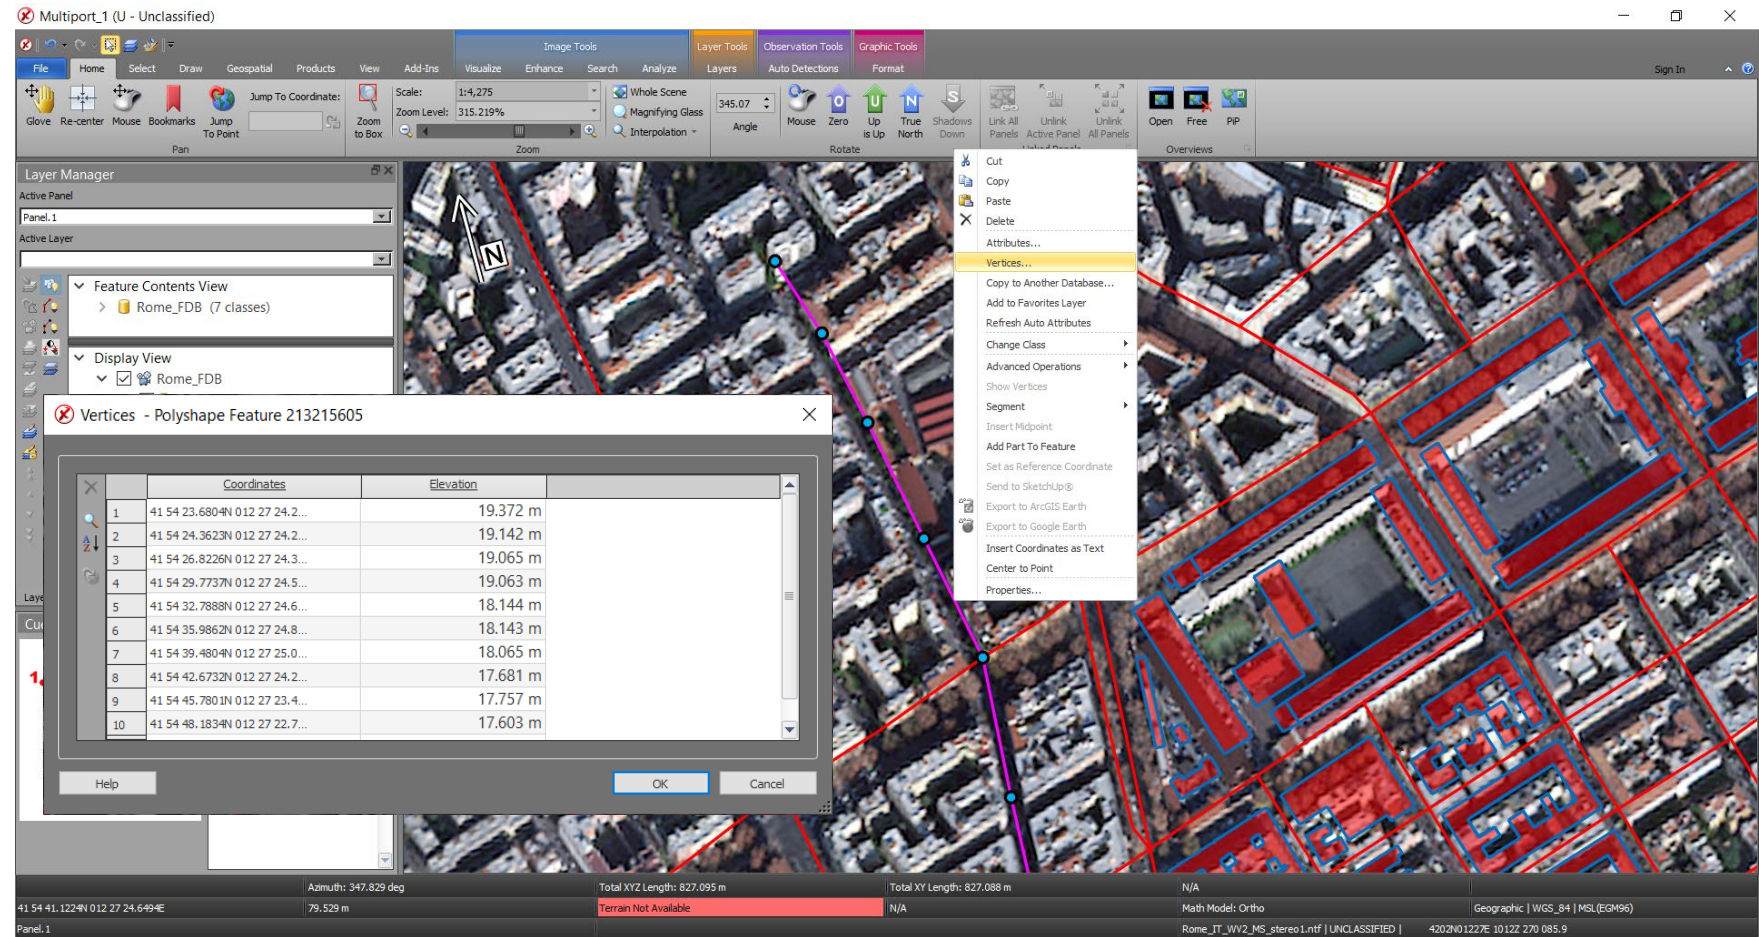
Multiport_1 (U - Unclassified)

Image Tools | Layer Tools | Observation Tools | Graphic Tools

File | Home | Select | Draw | Geospatial | Products | View | Add-Ins | Visualize | Enhance | Search | Analyze | Layers | Auto Detections | Format | Sign In

Glove | Re-center | Mouse | Bookmarks | Jump To Point | Jump To Coordinate: | Pan

Zoom to Box | Scale: 1:4,275 | Zoom Level: 315.219% | Zoom

Whole Scene | Magnifying Glass | Interpolation

345.07 | Angle | Mouse | Zero | Up is Up | True North | Shadows Down | Rotate

Link All Panels | Unlink Active Panel | Unlink All Panels | Linked Panels

Open | Free | PIP | Overviews

Layer Manager
Active Panel
Panel.1
Active Layer

Feature Contents View
Rome_FDB (7 classes)

Display View
Rome_FDB

Laye
Cu
1.

Vertices - Polyshape Feature 213215605

| | Coordinates | Elevation |
|---|---|---|
| 1 | 41 54 23.6804N 012 27 24.2... | 19.372 m |
| 2 | 41 54 24.3623N 012 27 24.2... | 19.142 m |
| 3 | 41 54 26.8226N 012 27 24.3... | 19.065 m |
| 4 | 41 54 29.7737N 012 27 24.5... | 19.063 m |
| 5 | 41 54 32.7888N 012 27 24.6... | 18.144 m |
| 6 | 41 54 35.9862N 012 27 24.8... | 18.143 m |
| 7 | 41 54 39.4804N 012 27 25.0... | 18.065 m |
| 8 | 41 54 42.6732N 012 27 24.2... | 17.681 m |
| 9 | 41 54 45.7801N 012 27 23.4... | 17.757 m |
| 10 | 41 54 48.1834N 012 27 22.7... | 17.603 m |

Help | OK | Cancel

Cut
Copy
Paste
Delete
Attributes...
Vertices...
Copy to Another Database...
Add to Favorites Layer
Refresh Auto Attributes
Change Class
Advanced Operations
Show Vertices
Segment
Insert Midpoint
Add Part To Feature
Set as Reference Coordinate
Send to SketchUp®
Export to ArcGIS Earth
Export to Google Earth
Insert Coordinates as Text
Center to Point
Properties...

N

Azimuth: 347.829 deg | Total XYZ Length: 827.095 m | Total XY Length: 827.088 m | N/A
41 54 41.1224N 012 27 24.6494E | 79.529 m | Terrain Not Available | N/A | Math Model: Ortho | Geographic | WGS_84 | MSL(EGM96)
Panel.1 | Rome_IT_WV2_MS_stereo1.ntf | UNCLASSIFIED | 4202N01227E 1012Z 270 085.9